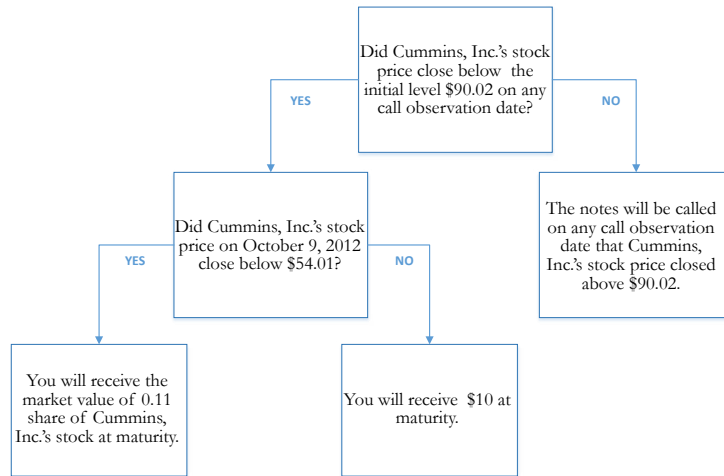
Did Cummins, Inc.'s stock price close below the initial level $90.02 on any call observation date?

YES

NO

Did Cummins, Inc.'s stock price on October 9, 2012 close below $54.01?

The notes will be called on any call observation date that Cummins, Inc.'s stock price closed above $90.02.

YES

NO

You will receive the market value of 0.11 share of Cummins, Inc.'s stock at maturity.

You will receive $10 at maturity.